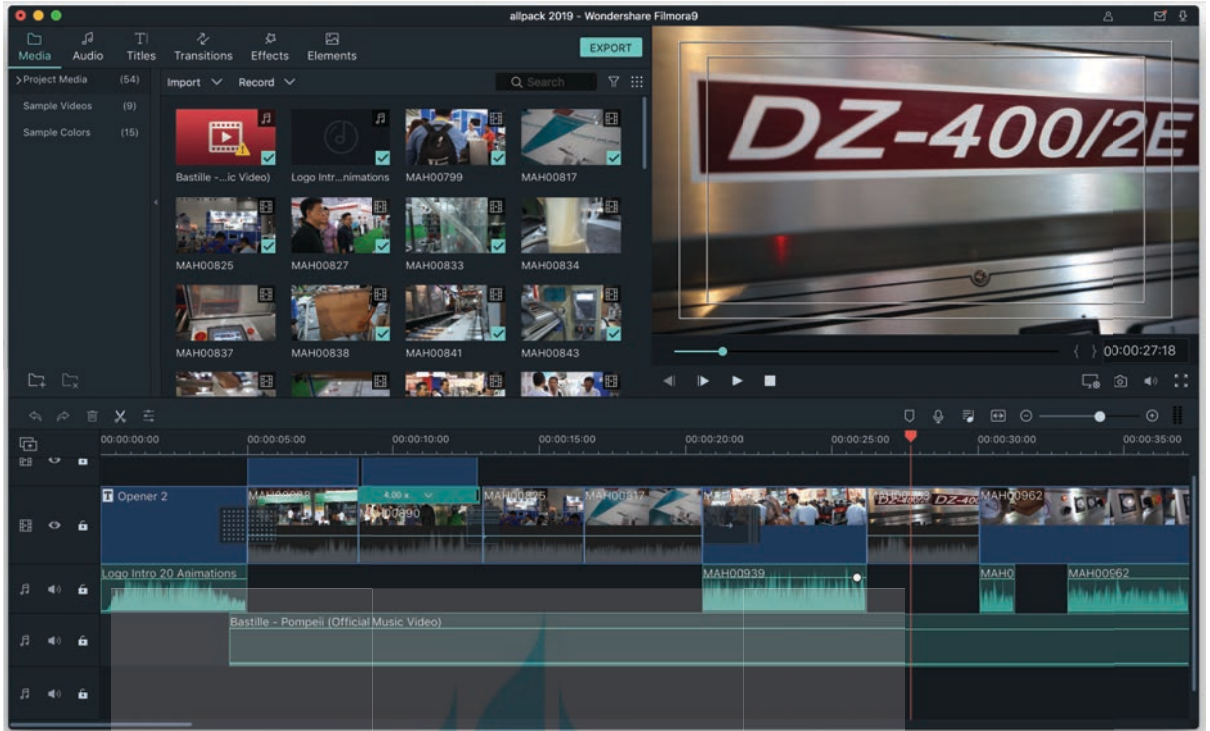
allpack 2019 - Wondershare Filmora9

Media Audio Titles Transitions Effects Elements EXPORT

>Project Media (54)
Sample Videos (9)
Sample Colors (15)

Import Record Search

Bastille -...ic Video)
Logo Intr...nimations
MAH00799
MAH00817
MAH00825
MAH00827
MAH00833
MAH00834
MAH00837
MAH00838
MAH00841
MAH00843

DZ-400/2E

00:00:27:18

00:00:00:00 00:00:05:00 00:00:10:00 00:00:15:00 00:00:20:00 00:00:25:00 00:00:30:00 00:00:35:00

Opener 2
MAH00988
4.00 x
MAH00890
MAH00825
MAH00817
MAH00939
DZ-400
MAH00962
Logo Intro 20 Animations
MAH00939
MAH0
MAH00962
Bastille - Pompeii (Official Music Video)